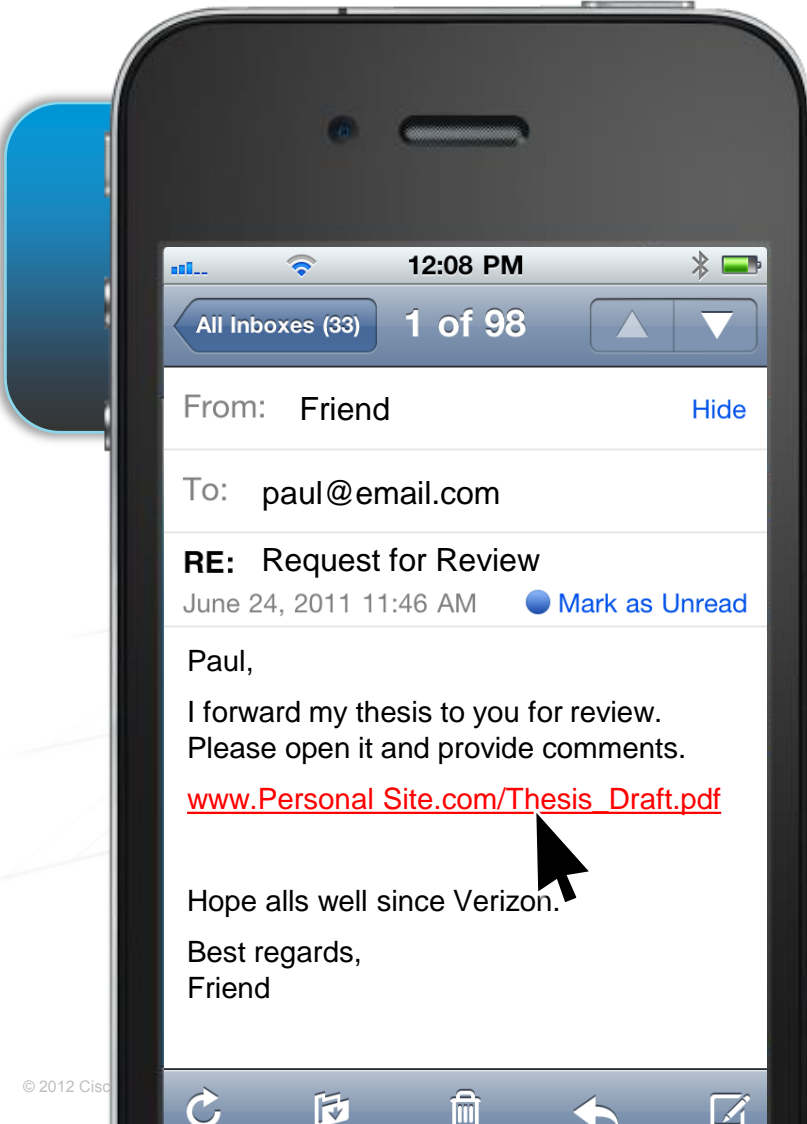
12:08 PM

All Inboxes (33)

1 of 98

From: Friend

Hide

To: paul@email.com

RE: Request for Review

June 24, 2011 11:46 AM

Mark as Unread

Paul,

I forward my thesis to you for review. Please open it and provide comments.

www.Personal Site.com/Thesis_Draft.pdf

Hope alls well since Verizon.

Best regards,
Friend

© 2012 Cisc